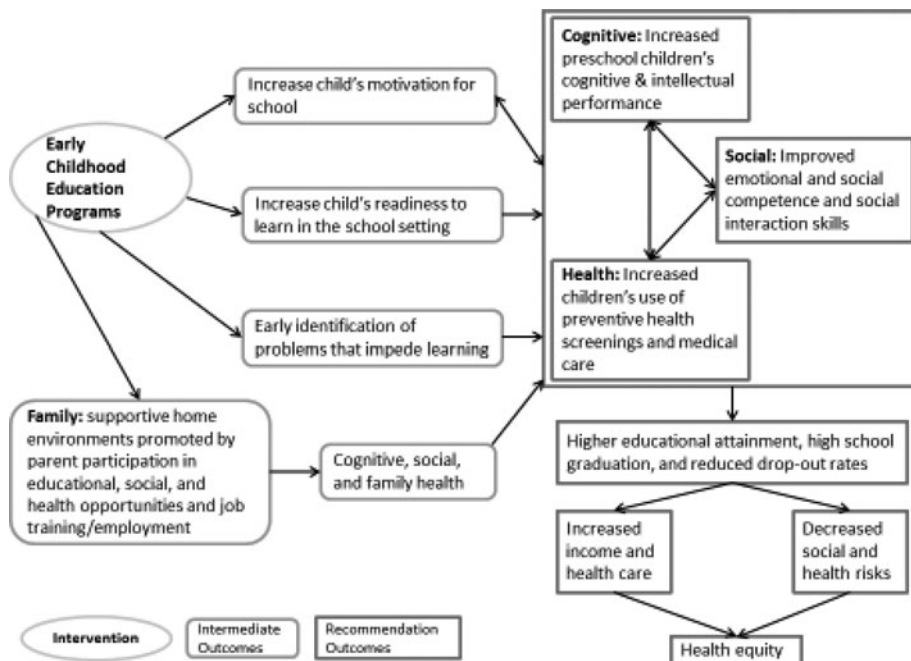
Early Childhood Education Programs

Increase child's motivation for school

Increase child's readiness to learn in the school setting

Early identification of problems that impede learning

Family: supportive home environments promoted by parent participation in educational, social, and health opportunities and job training/employment

Cognitive, social, and family health

Cognitive: Increased preschool children's cognitive & intellectual performance

Social: Improved emotional and social competence and social interaction skills

Health: Increased children's use of preventive health screenings and medical care

Higher educational attainment, high school graduation, and reduced drop-out rates

Increased income and health care

Decreased social and health risks

Health equity

Intervention

Intermediate Outcomes

Recommendation Outcomes